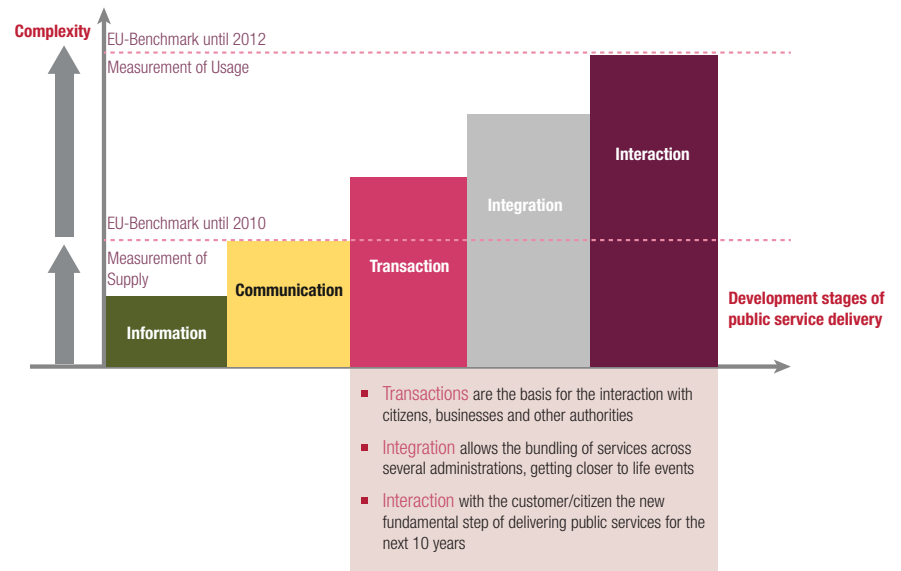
Complexity

EU-Benchmark until 2012

Measurement of Usage

EU-Benchmark until 2010

Measurement of Supply

Information

Communication

Transaction

Integration

Interaction

Development stages of public service delivery

- Transactions are the basis for the interaction with citizens, businesses and other authorities
- Integration allows the bundling of services across several administrations, getting closer to life events
- Interaction with the customer/citizen the new fundamental step of delivering public services for the next 10 years